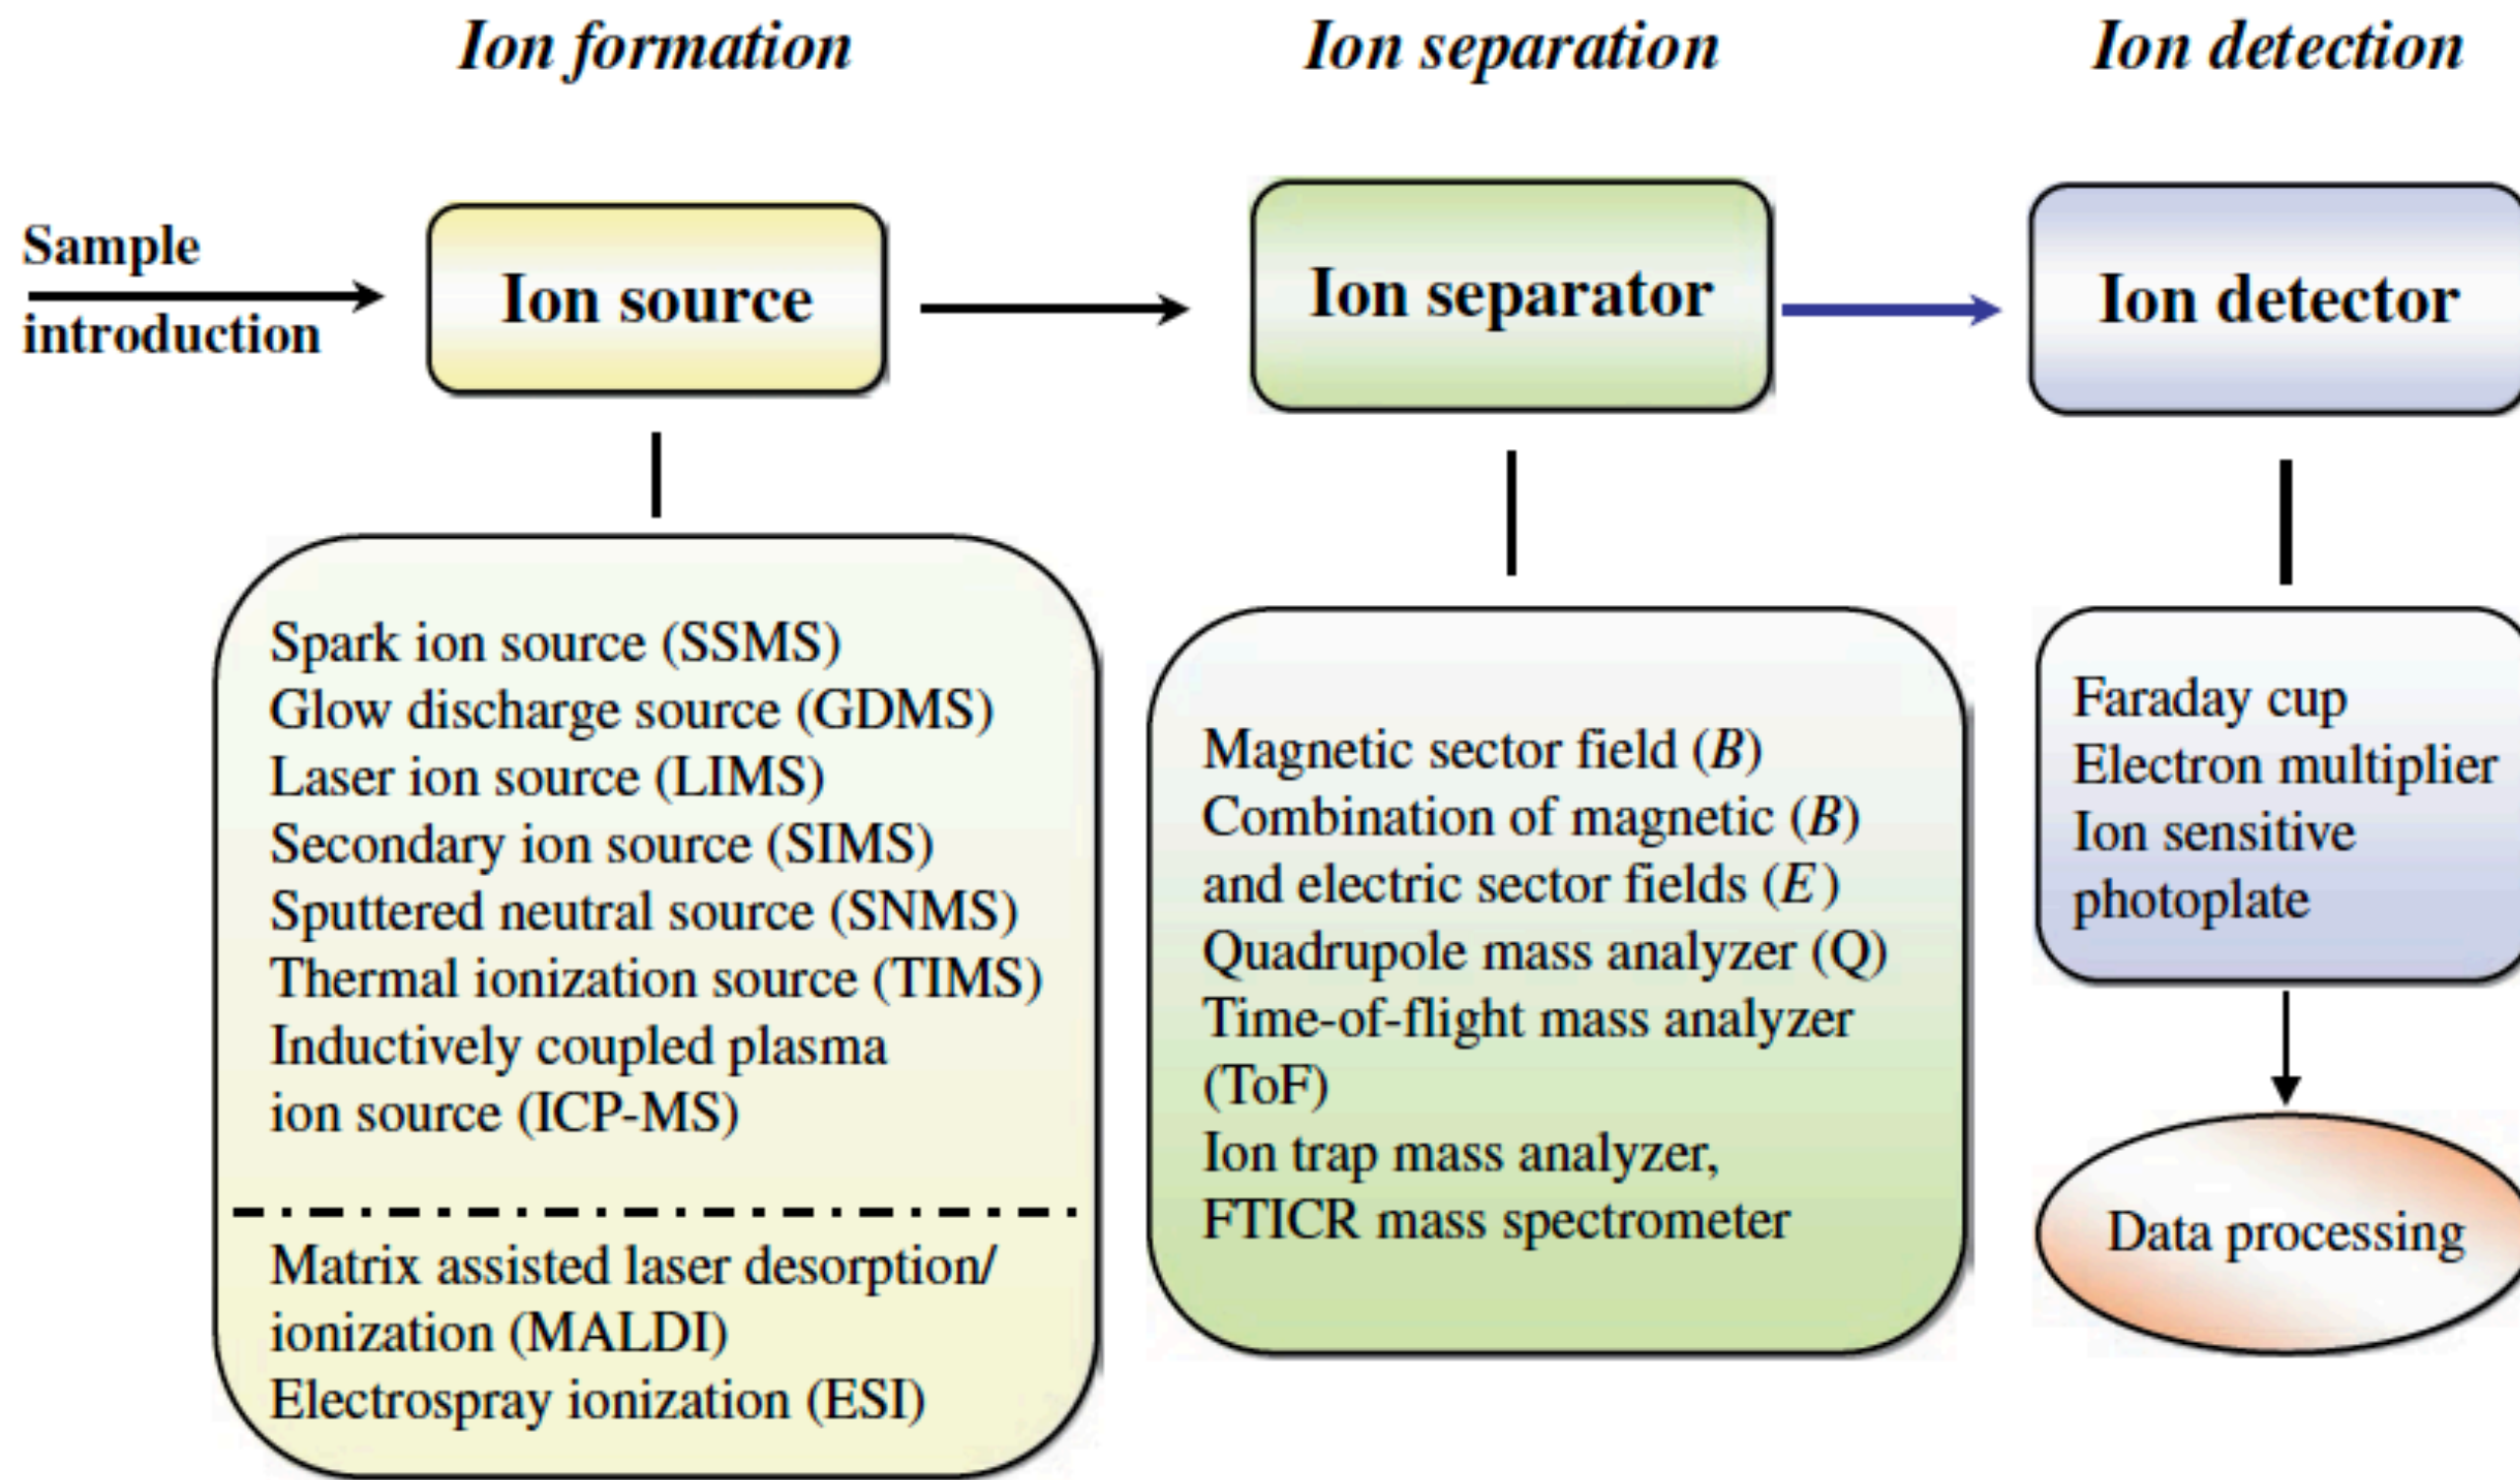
Ion formation

Ion separation

Ion detection

Sample introduction

Ion source

Ion separator

Ion detector

Spark ion source (SSMS)
Glow discharge source (GDMS)
Laser ion source (LIMS)
Secondary ion source (SIMS)
Sputtered neutral source (SNMS)
Thermal ionization source (TIMS)
Inductively coupled plasma ion source (ICP-MS)

Matrix assisted laser desorption/ ionization (MALDI)
Electrospray ionization (ESI)

Magnetic sector field ($B$)
Combination of magnetic ($B$) and electric sector fields ($E$)
Quadrupole mass analyzer (Q)
Time-of-flight mass analyzer (ToF)
Ion trap mass analyzer, FTICR mass spectrometer

Faraday cup
Electron multiplier
Ion sensitive photoplate

Data processing